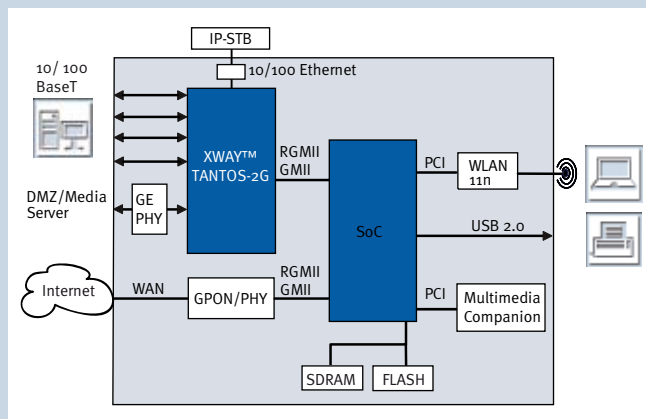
IP-STB

10/100 Ethernet

10/ 100
BaseT

XWAY™
TANTOS-2G

RGMII
GMII

PCI

WLAN
11n

DMZ/Media
Server

GE
PHY

SoC

USB 2.0

Internet

WAN

GPON/PHY

RGMII
GMII

PCI

Multimedia
Companion

SDRAM

FLASH